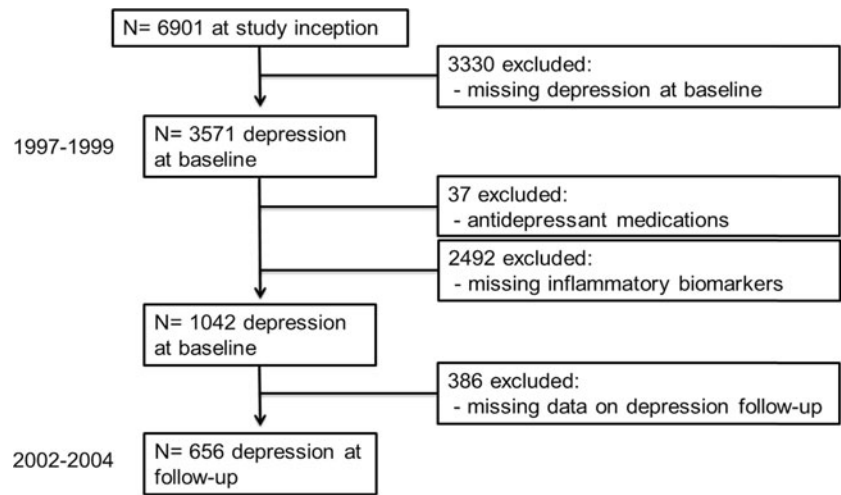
N= 6901 at study inception

3330 excluded:
- missing depression at baseline

1997-1999

N= 3571 depression at baseline

37 excluded:
- antidepressant medications

2492 excluded:
- missing inflammatory biomarkers

N= 1042 depression at baseline

386 excluded:
- missing data on depression follow-up

2002-2004

N= 656 depression at follow-up